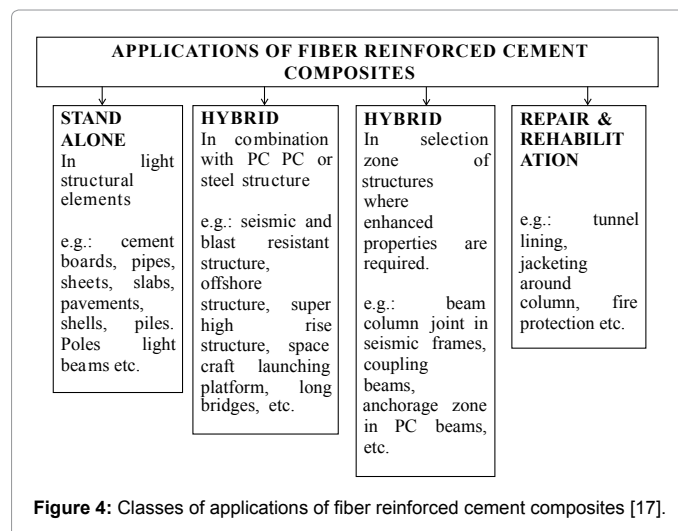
APPLICATIONS OF FIBER REINFORCED CEMENT COMPOSITES

STAND ALONE
In light structural elements

e.g.: cement boards, pipes, sheets, slabs, pavements, shells, piles. Poles light beams etc.

HYBRID
In combination with PC PC or steel structure

e.g.: seismic and blast resistant structure, offshore structure, super high rise structure, space craft launching platform, long bridges, etc.

HYBRID
In selection zone of structures where enhanced properties are required.

e.g.: beam column joint in seismic frames, coupling beams, anchorage zone in PC beams, etc.

REPAIR & REHABILIT ATION

e.g.: tunnel lining, jacketing around column, fire protection etc.

Figure 4: Classes of applications of fiber reinforced cement composites [17].